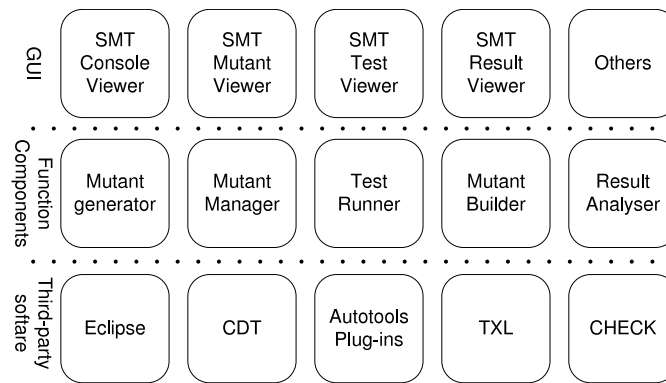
GUI

SMT Console Viewer

SMT Mutant Viewer

SMT Test Viewer

SMT Result Viewer

Others

Function Components

Mutant generator

Mutant Manager

Test Runner

Mutant Builder

Result Analyser

Third-party softare

Eclipse

CDT

Autotools Plug-ins

TXL

CHECK